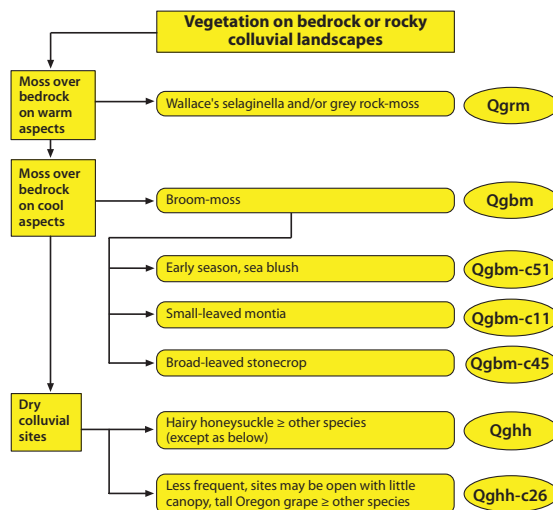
Vegetation on bedrock or rocky colluvial landscapes

Moss over bedrock on warm aspects

Wallace's selaginella and/or grey rock-moss

Qgrm

Moss over bedrock on cool aspects

Broom-moss

Qgbm

Early season, sea blush

Qgbm-c51

Small-leaved montia

Qgbm-c11

Broad-leaved stonecrop

Qgbm-c45

Dry colluvial sites

Hairy honeysuckle ≥ other species (except as below)

Qghh

Less frequent, sites may be open with little canopy, tall Oregon grape ≥ other species

Qghh-c26